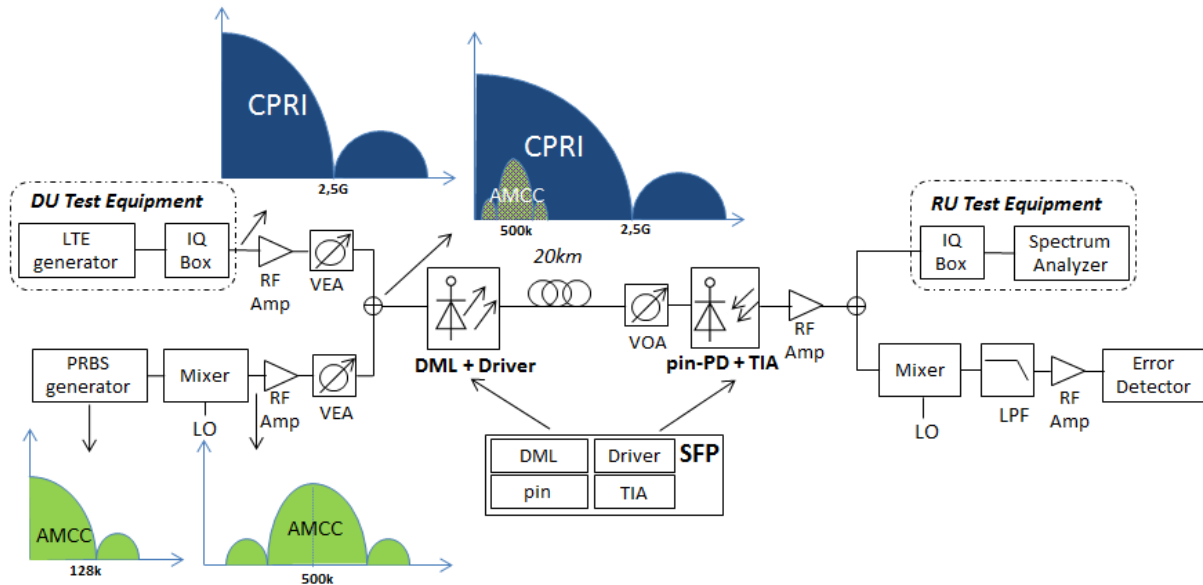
CPRI

2,5G

CPRI

AMCC

500k

2,5G

DU Test Equipment

LTE generator

IQ Box

RF Amp

VEA

20km

RU Test Equipment

IQ Box

Spectrum Analyzer

PRBS generator

Mixer

LO

RF Amp

VEA

DML + Driver

VOA

pin-PD + TIA

RF Amp

Mixer

LO

LPF

RF Amp

Error Detector

DML

Driver

SFP

pin

TIA

AMCC

128k

AMCC

500k